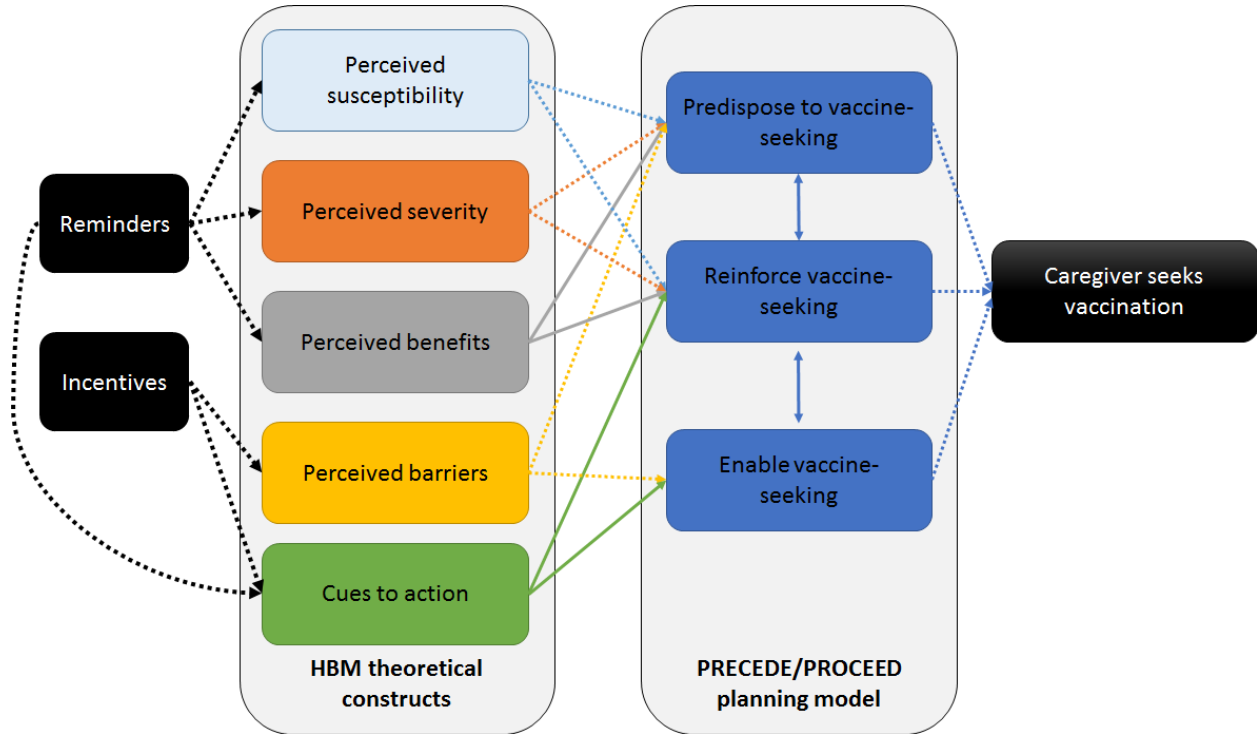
Reminders

Incentives

Perceived susceptibility

Perceived severity

Perceived benefits

Perceived barriers

Cues to action

HBM theoretical constructs

Predispose to vaccine-seeking

Reinforce vaccine-seeking

Enable vaccine-seeking

PRECEDE/PROCEED planning model

Caregiver seeks vaccination